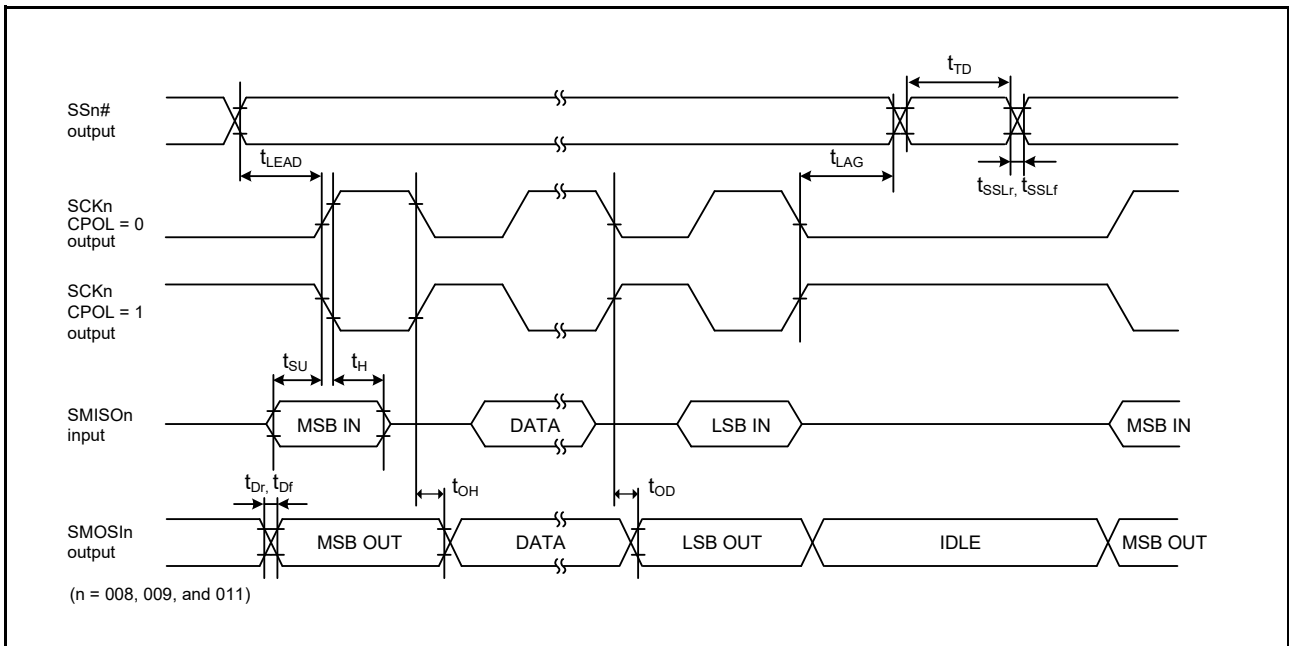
$t_{TD}$

SSn# output

$t_{LEAD}$

$t_{LAG}$

$t_{SSLr}$, $t_{SSLf}$

SCKn CPOL = 0 output

SCKn CPOL = 1 output

$t_{SU}$

$t_{H}$

SMISOn input

MSB IN

DATA

LSB IN

MSB IN

$t_{Dr}$, $t_{Df}$

$t_{OH}$

$t_{OD}$

SMOSIn output

MSB OUT

DATA

LSB OUT

IDLE

MSB OUT

(n = 008, 009, and 011)